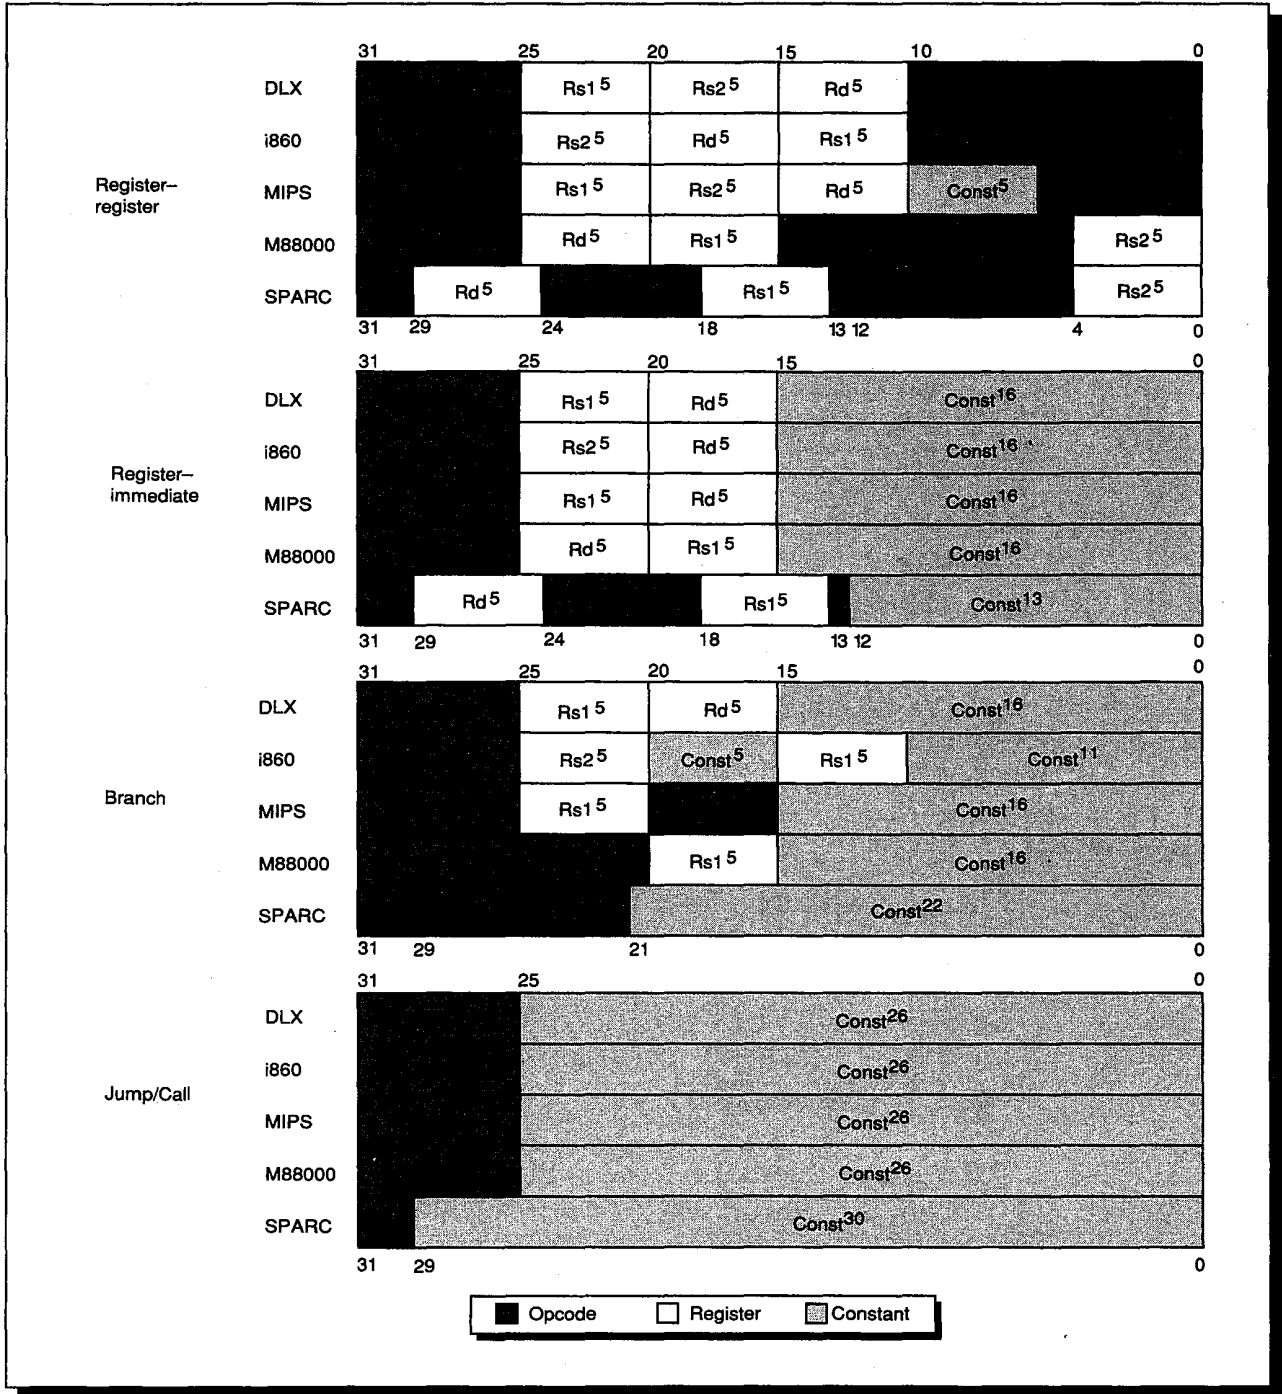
31 25 20 15 10 0

Register–register

DLX $Rs1^5$ $Rs2^5$ $Rd^5$

i860 $Rs2^5$ $Rd^5$ $Rs1^5$

MIPS $Rs1^5$ $Rs2^5$ $Rd^5$ $Const^5$

M88000 $Rd^5$ $Rs1^5$ $Rs2^5$

SPARC $Rd^5$ $Rs1^5$ $Rs2^5$

31 29 24 18 13 12 4 0

31 25 20 15 0

Register–immediate

DLX $Rs1^5$ $Rd^5$ $Const^{16}$

i860 $Rs2^5$ $Rd^5$ $Const^{16}$

MIPS $Rs1^5$ $Rd^5$ $Const^{16}$

M88000 $Rd^5$ $Rs1^5$ $Const^{16}$

SPARC $Rd^5$ $Rs1^5$ $Const^{13}$

31 29 24 18 13 12 0

31 25 20 15 0

Branch

DLX $Rs1^5$ $Rd^5$ $Const^{16}$

i860 $Rs2^5$ $Const^5$ $Rs1^5$ $Const^{11}$

MIPS $Rs1^5$ $Const^{16}$

M88000 $Rs1^5$ $Const^{16}$

SPARC $Const^{22}$

31 29 21 0

31 25 0

Jump/Call

DLX $Const^{26}$

i860 $Const^{26}$

MIPS $Const^{26}$

M88000 $Const^{26}$

SPARC $Const^{30}$

31 29 0

Opcode Register Constant